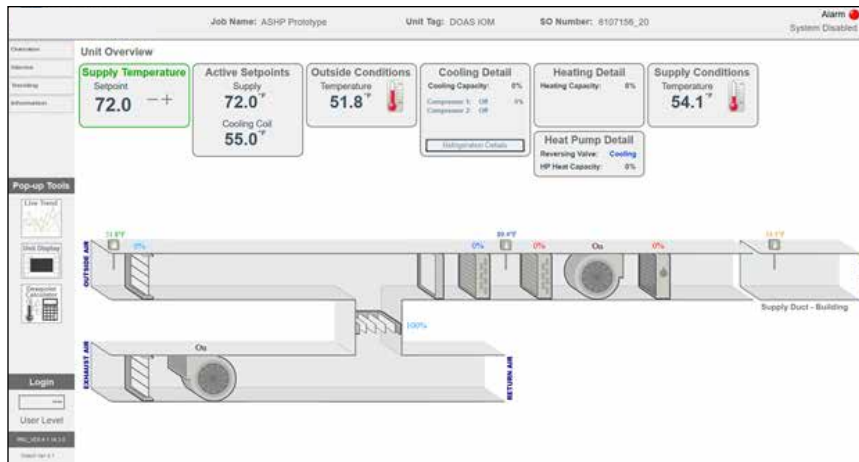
Job Name: ASHP Prototype

Unit Tag: DOAS IOM

SO Number: 8107156_20

Alarm

System Disabled

Overview

Alarms

Trending

Information

Unit Overview

Supply Temperature
Setpoint
72.0 — +

Active Setpoints
Supply
72.0°F
Cooling Coil
55.0°F

Outside Conditions
Temperature
51.8°F

Cooling Detail
Cooling Capacity: 0%
Compressor 1: Off 0%
Compressor 2: Off
Refrigeration Details

Heating Detail
Heating Capacity: 0%

Heat Pump Detail
Reversing Valve: Cooling
HP Heat Capacity: 0%

Supply Conditions
Temperature
54.1°F

Pop-up Tools

Live Trend

Unit Display

Dewpoint Calculator

Login

User Level

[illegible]

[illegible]

51.8°F

0%

OUTSIDE AIR

0%

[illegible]°F

0%

On

0%

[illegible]°F

Supply Duct - Building

100%

On

EXHAUST AIR

RETURN AIR